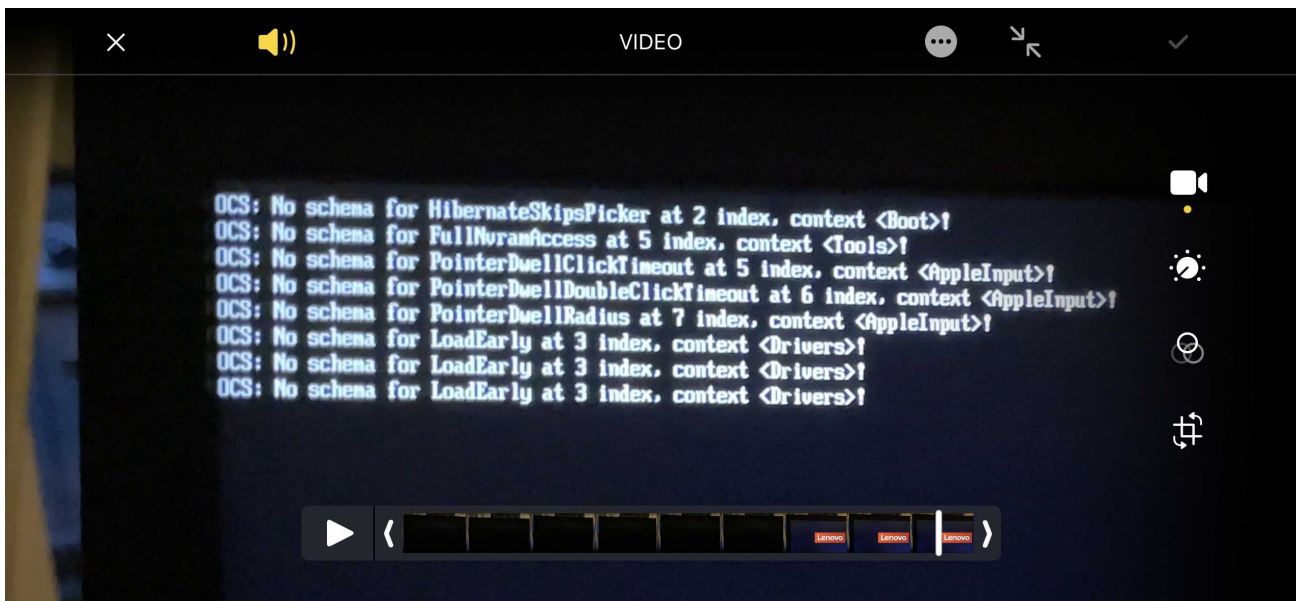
VIDEO

OCS: No schema for HibernateSkipsPicker at 2 index, context <Boot>!
OCS: No schema for FullNvramAccess at 5 index, context <Tools>!
OCS: No schema for PointerDwellClickTimeout at 5 index, context <AppleInput>!
OCS: No schema for PointerDwellDoubleClickTimeout at 6 index, context <AppleInput>!
OCS: No schema for PointerDwellRadius at 7 index, context <AppleInput>!
OCS: No schema for LoadEarly at 3 index, context <Drivers>!
OCS: No schema for LoadEarly at 3 index, context <Drivers>!
OCS: No schema for LoadEarly at 3 index, context <Drivers>!

Lenovo Lenovo Lenovo